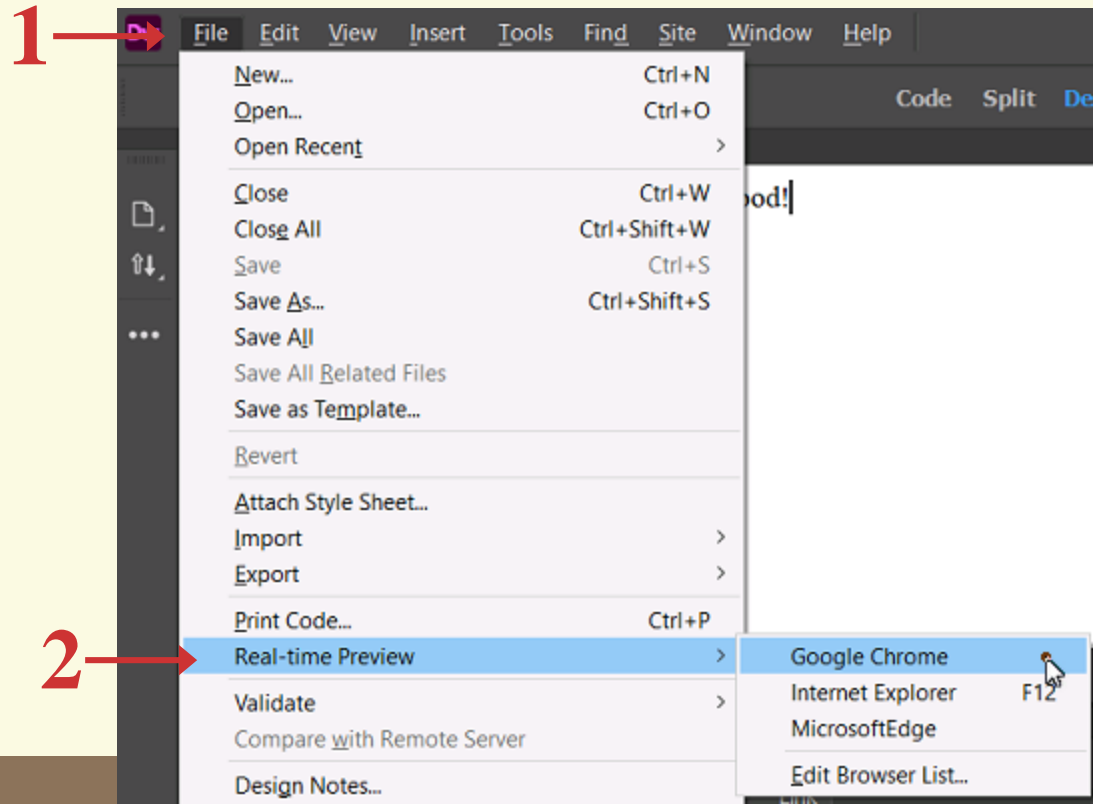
1

Dw File Edit View Insert Tools Find Site Window Help

Code Split De

New... Ctrl+N
Open... Ctrl+O
Open Recent
Close Ctrl+W
Close All Ctrl+Shift+W
Save Ctrl+S
Save As... Ctrl+Shift+S
Save All
Save All Related Files
Save as Template...
Revert
Attach Style Sheet...
Import
Export
Print Code... Ctrl+P
Real-time Preview
Validate
Compare with Remote Server
Design Notes...

ood!

2

Google Chrome
Internet Explorer F12
MicrosoftEdge
Edit Browser List...